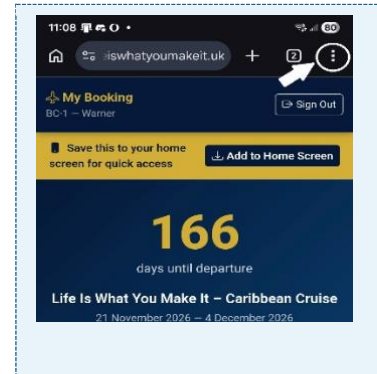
11:08

80

:iswhatyoumakeit.uk

2

My Booking
BC-1 — Warner

Sign Out

Save this to your home screen for quick access

Add to Home Screen

166
days until departure

Life Is What You Make It – Caribbean Cruise
21 November 2026 – 4 December 2026